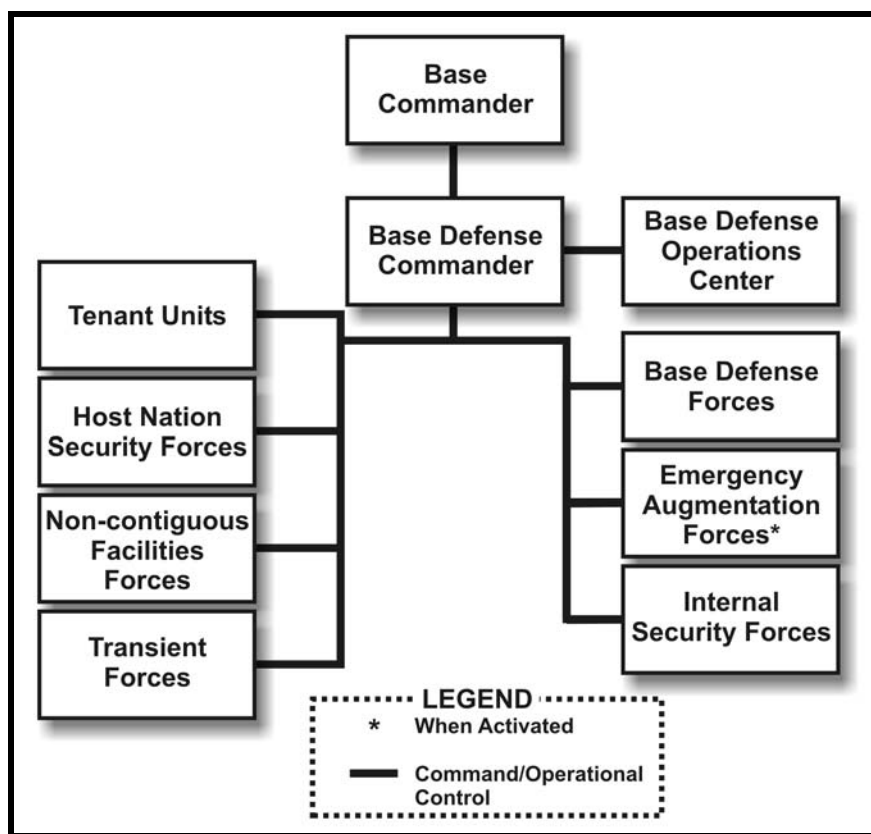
Base Commander

Base Defense Commander

Base Defense Operations Center

Tenant Units

Host Nation Security Forces

Non-contiguous Facilities Forces

Transient Forces

Base Defense Forces

Emergency Augmentation Forces*

Internal Security Forces

LEGEND

* When Activated

Command/Operational Control